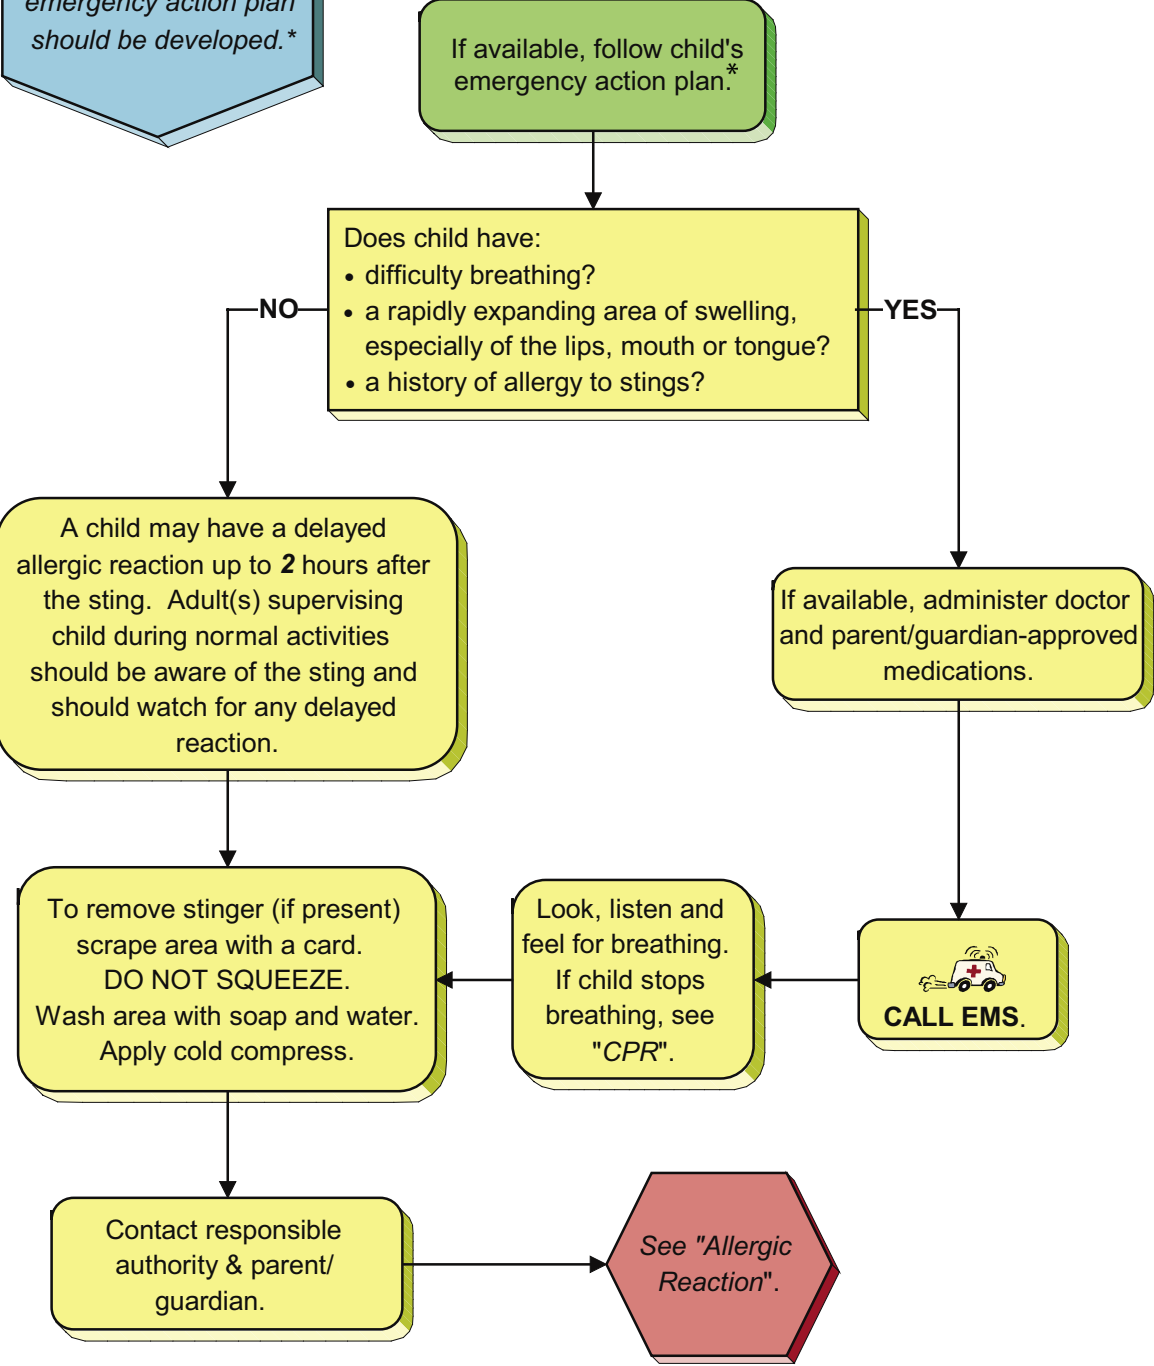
emergency action plan should be developed.*

If available, follow child's emergency action plan.*

Does child have:
• difficulty breathing?
• a rapidly expanding area of swelling, especially of the lips, mouth or tongue?
• a history of allergy to stings?

NO

YES

A child may have a delayed allergic reaction up to ***2*** hours after the sting. Adult(s) supervising child during normal activities should be aware of the sting and should watch for any delayed reaction.

If available, administer doctor and parent/guardian-approved medications.

To remove stinger (if present) scrape area with a card. DO NOT SQUEEZE. Wash area with soap and water. Apply cold compress.

Look, listen and feel for breathing. If child stops breathing, see "*CPR*".

**CALL EMS**.

Contact responsible authority & parent/ guardian.

*See "Allergic Reaction*".